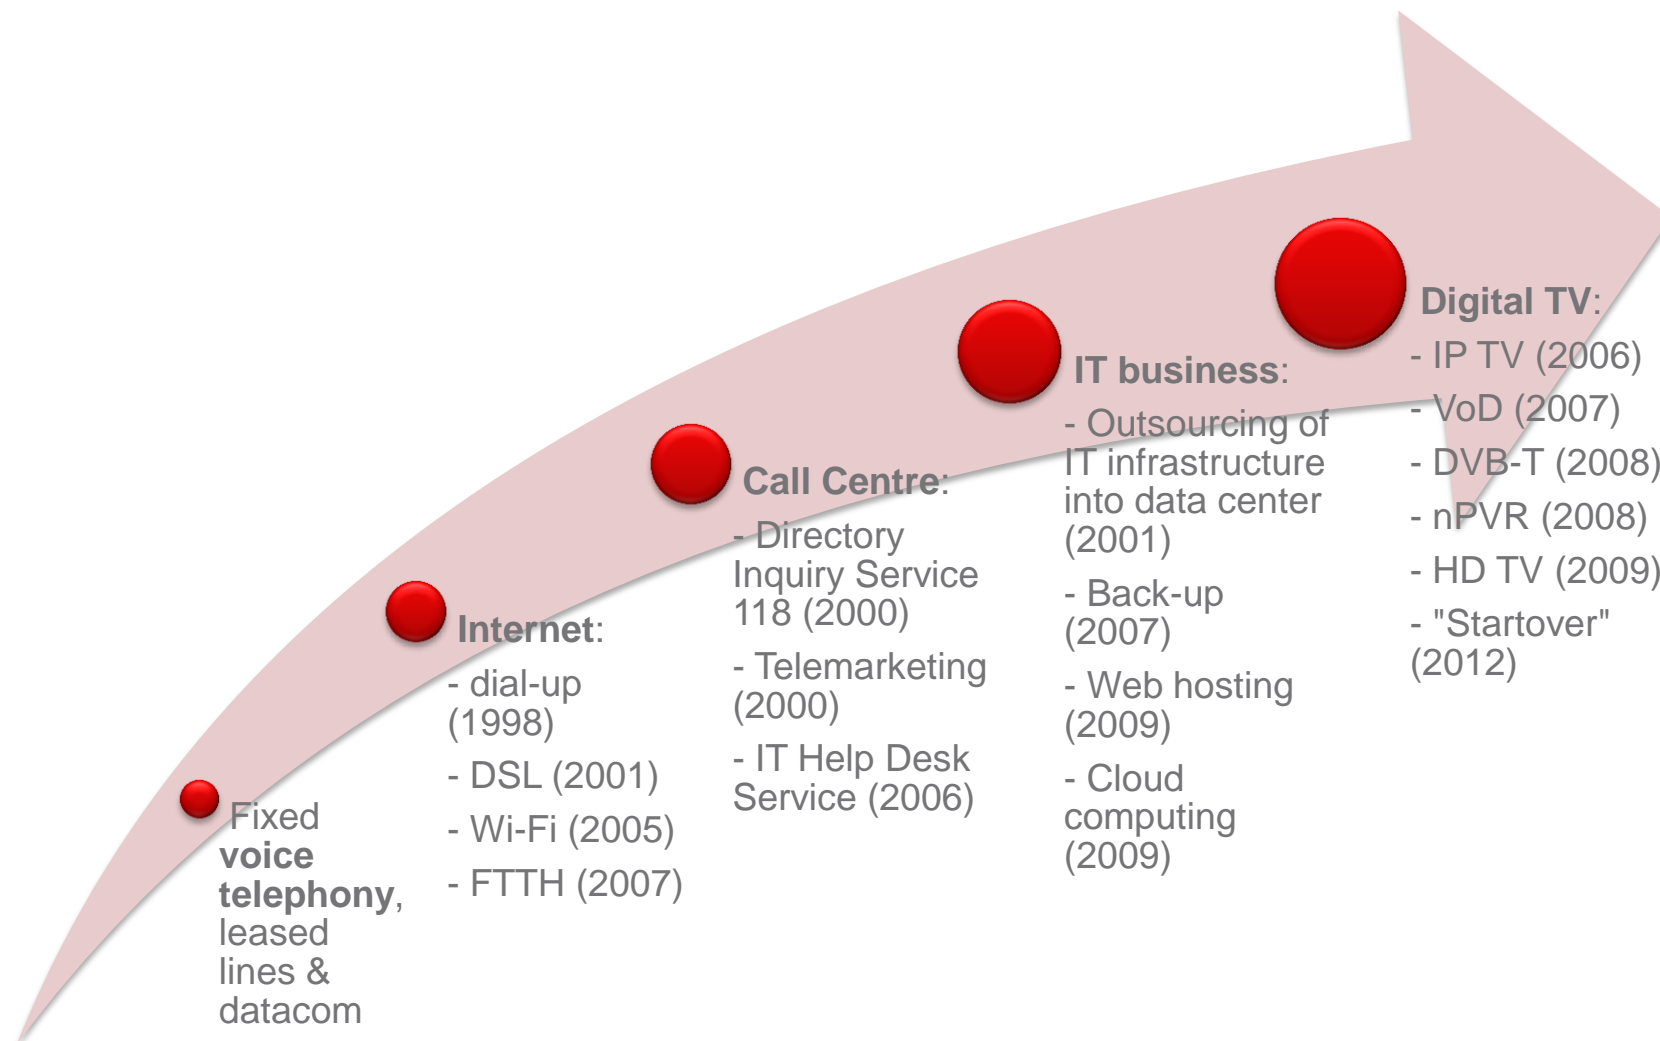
Fixed **voice telephony**, leased lines & datacom

**Internet**:
- dial-up (1998)
- DSL (2001)
- Wi-Fi (2005)
- FTTH (2007)

**Call Centre**:
- Directory Inquiry Service 118 (2000)
- Telemarketing (2000)
- IT Help Desk Service (2006)

**IT business**:
- Outsourcing of IT infrastructure into data center (2001)
- Back-up (2007)
- Web hosting (2009)
- Cloud computing (2009)

**Digital TV**:
- IP TV (2006)
- VoD (2007)
- DVB-T (2008)
- nPVR (2008)
- HD TV (2009)
- "Startover" (2012)